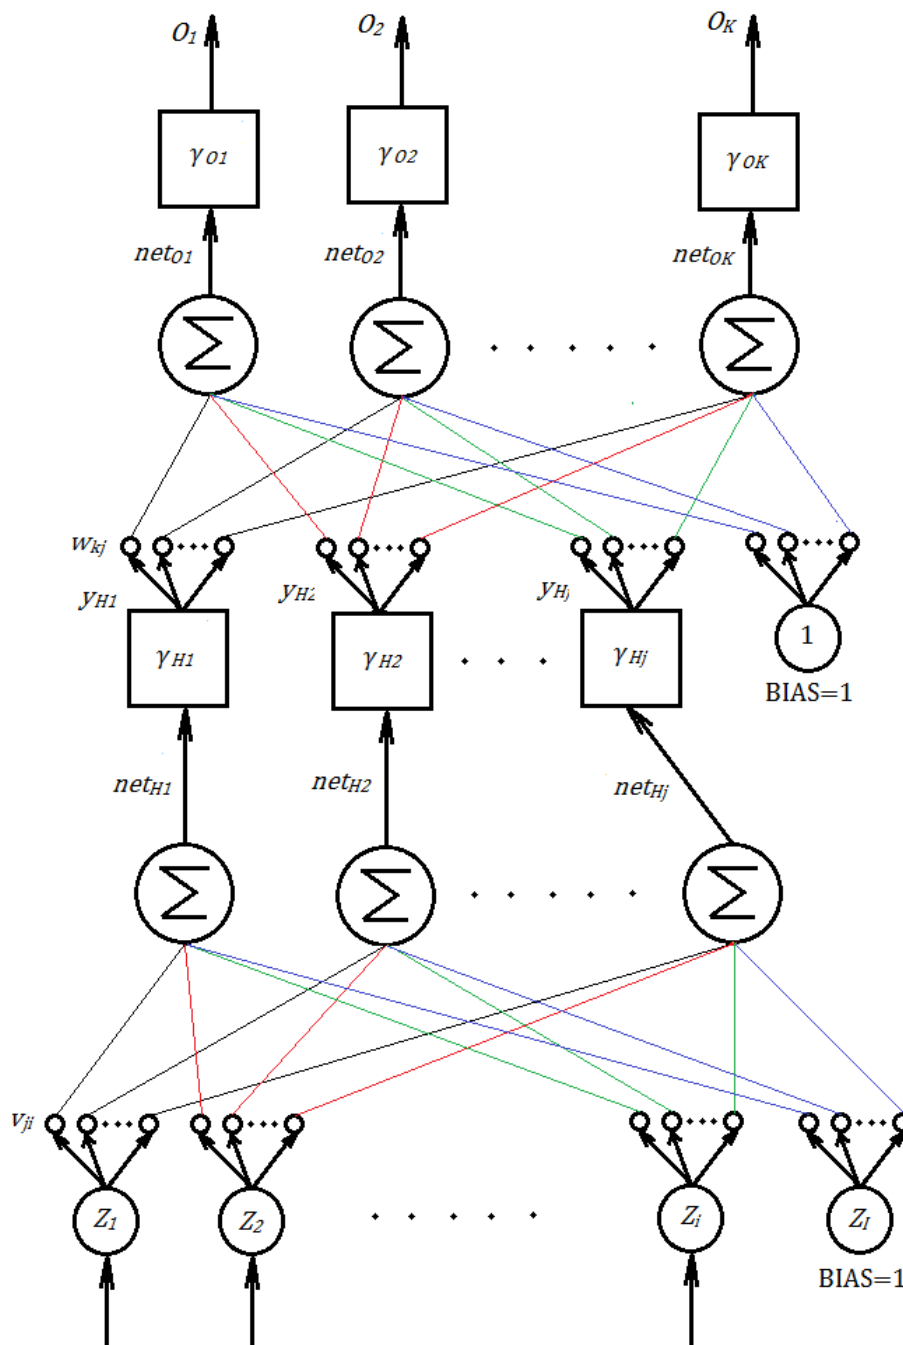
$O_1$ $O_2$ $O_K$

$\gamma_{O1}$ $\gamma_{O2}$ $\gamma_{OK}$

$net_{O1}$ $net_{O2}$ $net_{OK}$

$\Sigma$ $\Sigma$ $\Sigma$

$w_{kj}$

$y_{H1}$ $y_{H2}$ $y_{Hj}$

$\gamma_{H1}$ $\gamma_{H2}$ $\gamma_{Hj}$

1

BIAS=1

$net_{H1}$ $net_{H2}$ $net_{Hj}$

$\Sigma$ $\Sigma$ $\Sigma$

$v_{ji}$

$Z_1$ $Z_2$ $Z_i$ $Z_I$

BIAS=1